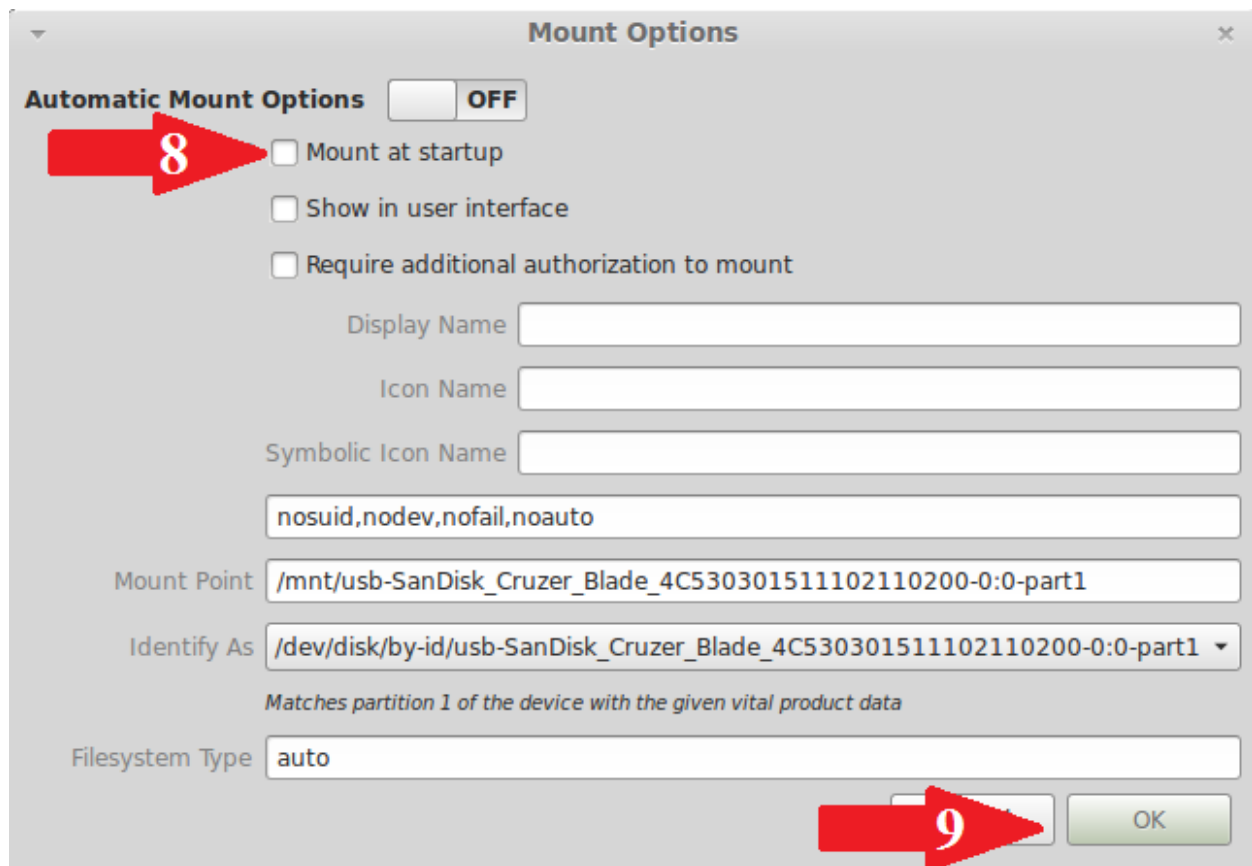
Mount Options

Automatic Mount Options OFF

8

Mount at startup

Show in user interface

Require additional authorization to mount

Display Name

Icon Name

Symbolic Icon Name

nosuid,nodev,nofail,noauto

Mount Point /mnt/usb-SanDisk_Cruzer_Blade_4C530301511102110200-0:0-part1

Identify As /dev/disk/by-id/usb-SanDisk_Cruzer_Blade_4C530301511102110200-0:0-part1

Matches partition 1 of the device with the given vital product data

Filesystem Type auto

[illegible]

9

OK